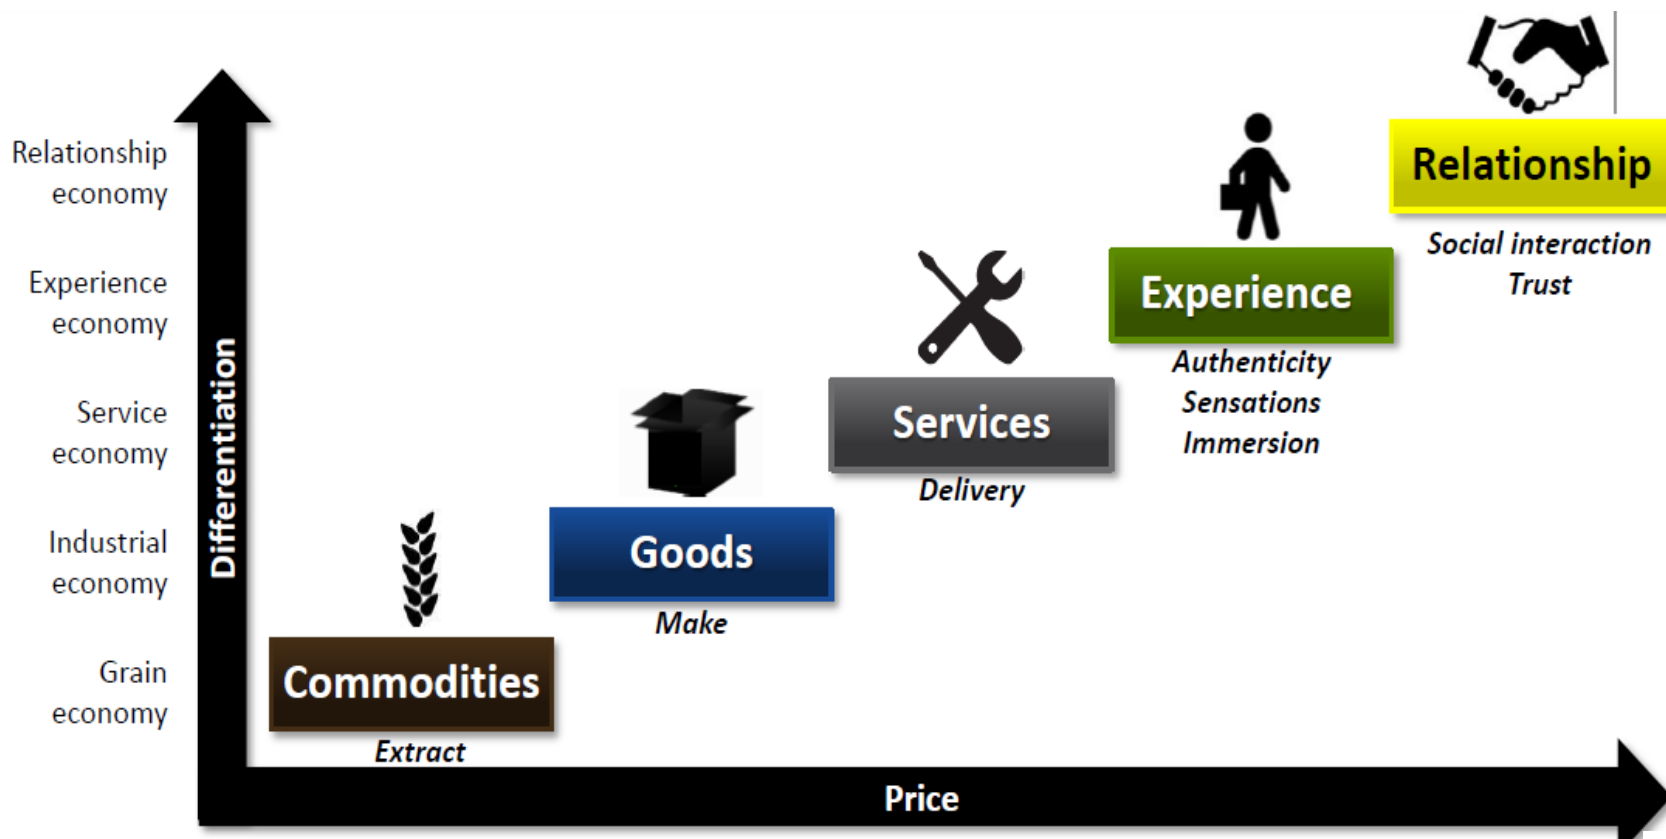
Relationship economy

Experience economy

Service economy

Industrial economy

Grain economy

Differentiation

Relationship

Social interaction
Trust

Experience

Authenticity
Sensations
Immersion

Services

Delivery

Goods

Make

Commodities

Extract

Price